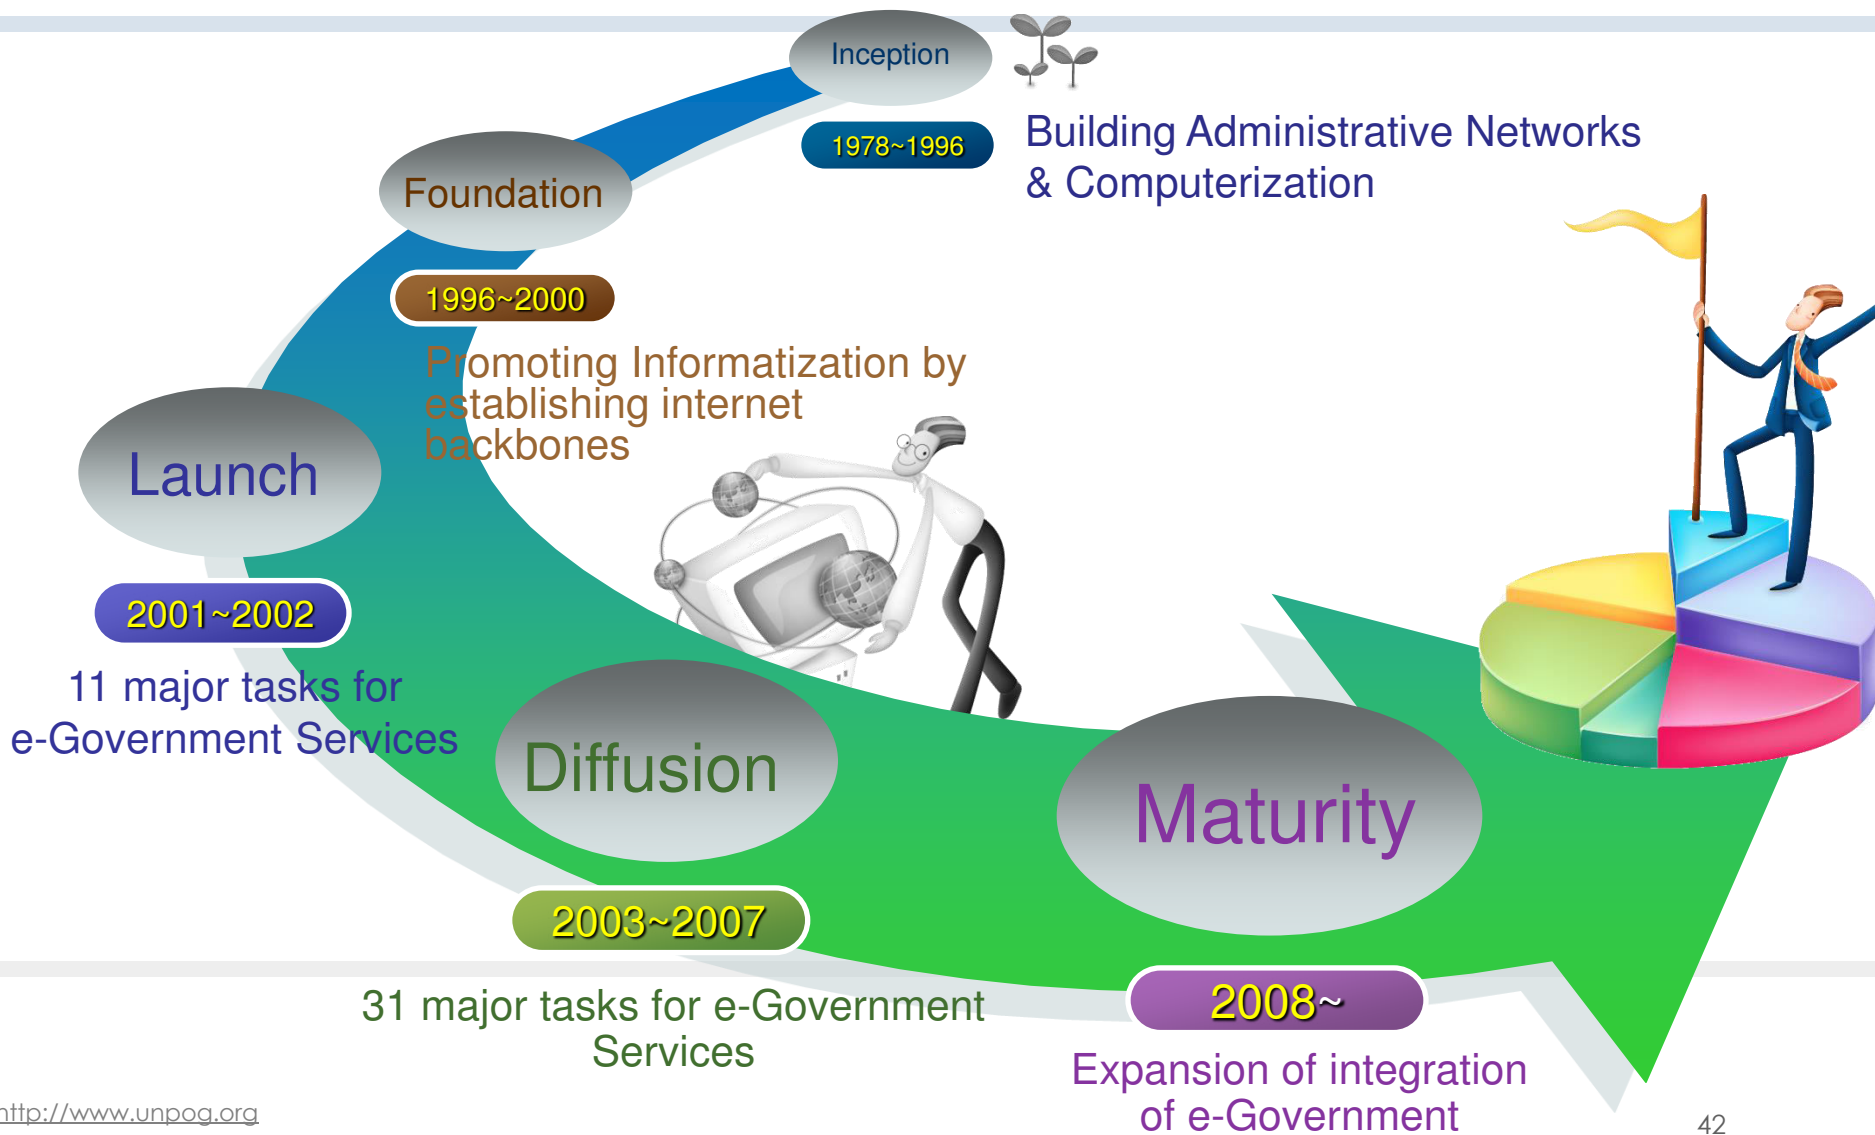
Inception

1978~1996

Building Administrative Networks & Computerization

Foundation

1996~2000

Promoting Informatization by establishing internet backbones

Launch

2001~2002

11 major tasks for e-Government Services

Diffusion

2003~2007

31 major tasks for e-Government Services

Maturity

2008~

Expansion of integration of e-Government

http://www.unpog.org

42